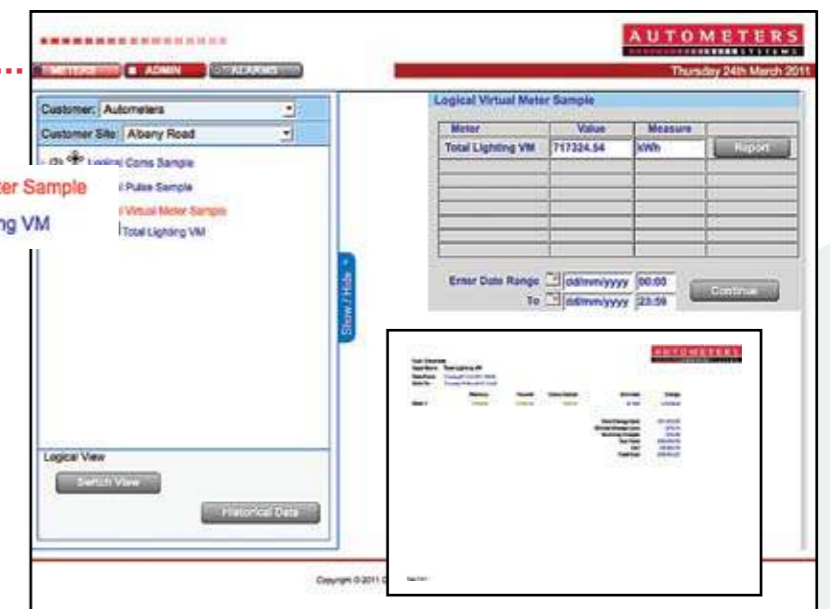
AUTOMETERS
SYSTEMS

METERS ADMIN ALARMS

Thursday 24th March 2011

Customer: Autometers
Customer Site: Albany Road

Logical Comms Sample
Pulse Sample
Virtual Meter Sample
Total Lighting VM

ter Sample
ng VM

Logical Virtual Meter Sample

| Meter | Value | Measure | |
|---|---|---|---|
| Total Lighting VM | 717324.54 | kWh | Report |
| | | | |
| | | | |
| | | | |
| | | | |
| | | | |
| | | | |
| | | | |

Enter Date Range dd/mm/yyyy 00:00
To dd/mm/yyyy 23:59
Continue

Show / Hide

Logical View
Switch View
Historical Data

AUTOMETERS

Copyright © 2011 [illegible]